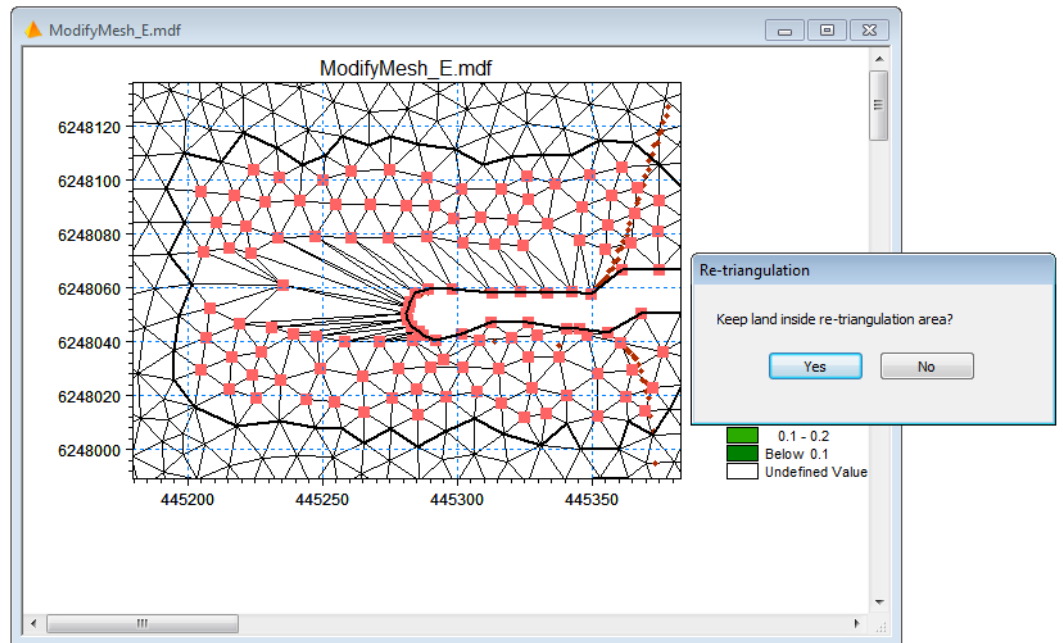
ModifyMesh_E.mdf

ModifyMesh_E.mdf

6248120
6248100
6248080
6248060
6248040
6248020
6248000

445200
445250
445300
445350

Re-triangulation

Keep land inside re-triangulation area?

Yes
No

0.1 - 0.2
Below 0.1
Undefined Value